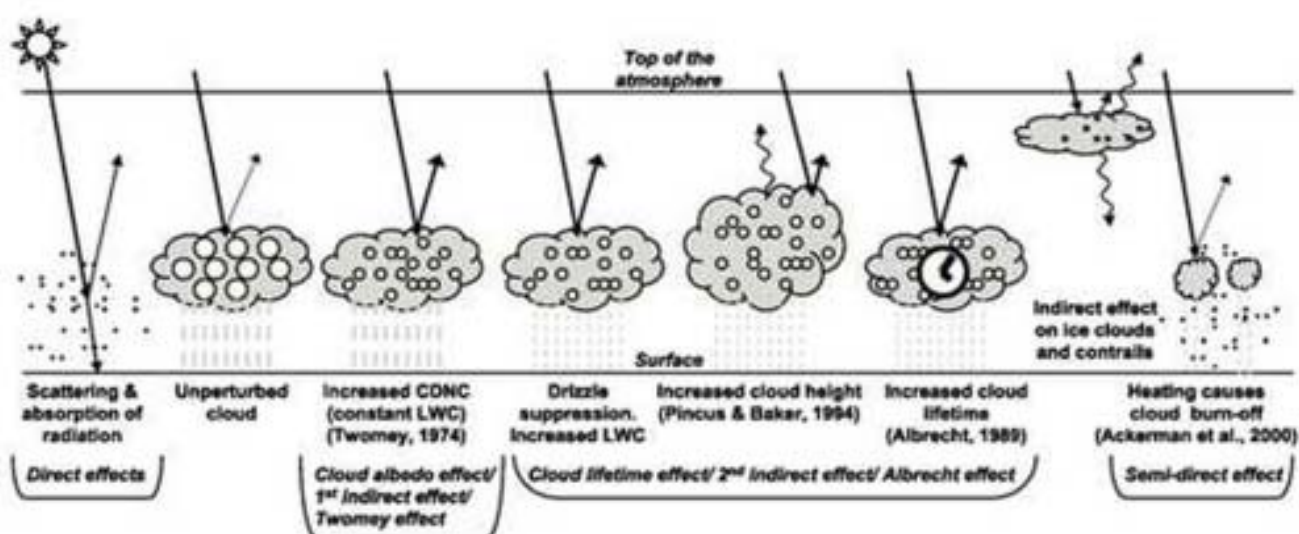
Top of the atmosphere

Surface

Indirect effect on ice clouds and contrails

Scattering & absorption of radiation

Unperturbed cloud

Increased CDNC (constant LWC) (Twomey, 1974)

Drizzle suppression. Increased LWC

Increased cloud height (Pincus & Baker, 1994)

Increased cloud lifetime (Albrecht, 1989)

Heating causes cloud burn-off (Ackerman et al., 2000)

Direct effects

Cloud albedo effect/ 1$^{st}$ indirect effect/ Twomey effect

Cloud lifetime effect/ 2$^{nd}$ indirect effect/ Albrecht effect

Semi-direct effect